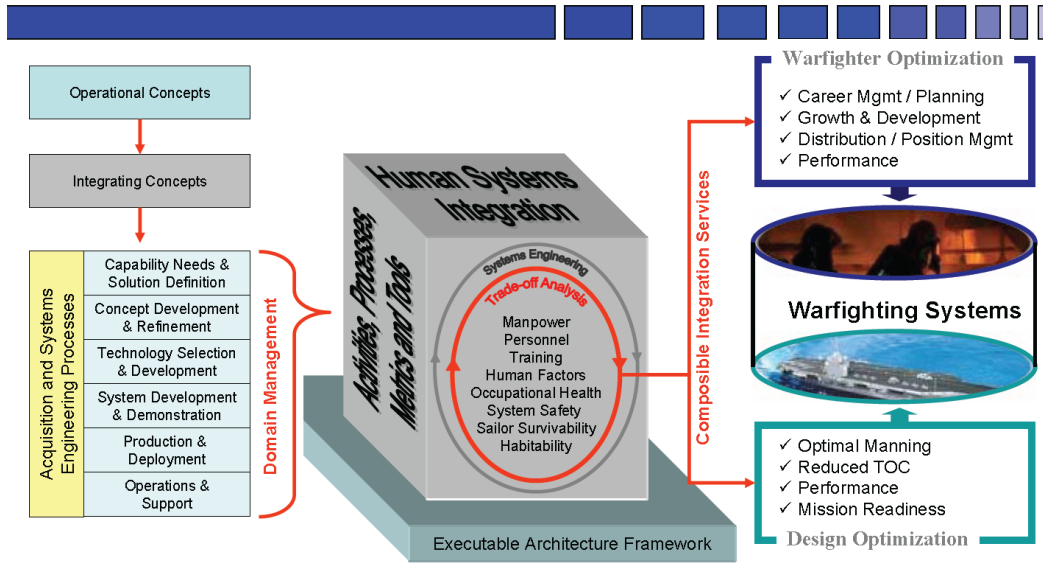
Operational Concepts

Integrating Concepts

Acquisition and Systems Engineering Processes

Capability Needs & Solution Definition

Concept Development & Refinement

Technology Selection & Development

System Development & Demonstration

Production & Deployment

Operations & Support

Domain Management

Human Systems Integration

Activities / Processes, Metrics and Tools

Systems Engineering

Trade-off Analysis

Manpower
Personnel
Training
Human Factors
Occupational Health
System Safety
Sailor Survivability
Habitability

Executable Architecture Framework

Composible Integration Services

Warfighter Optimization

✓ Career Mgmt / Planning
✓ Growth & Development
✓ Distribution / Position Mgmt
✓ Performance

Warfighting Systems

✓ Optimal Manning
✓ Reduced TOC
✓ Performance
✓ Mission Readiness

Design Optimization